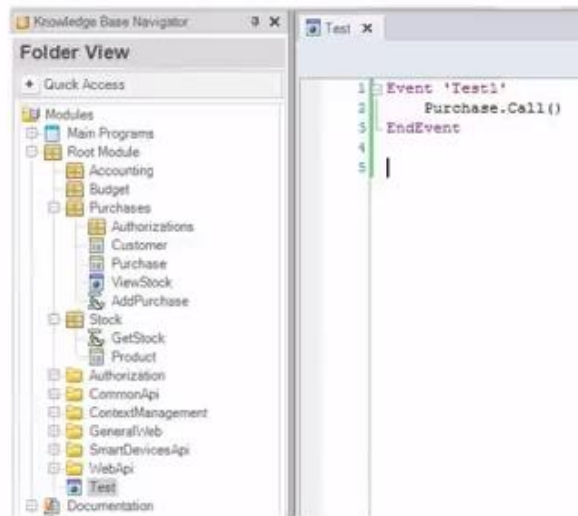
Knowledge Base Navigator

Folder View

+ Quick Access

Modules
Main Programs
Root Module
Accounting
Budget
Purchases
Authorizations
Customer
Purchase
ViewStock
AddPurchase
Stock
GetStock
Product
Authorization
CommonApi
ContextManagement
GeneralWeb
SmartDevicesApi
WebApi
Test
Documentation

Test ×

1 Event 'Test1'
2 Purchase.Call()
3 EndEvent
4
5